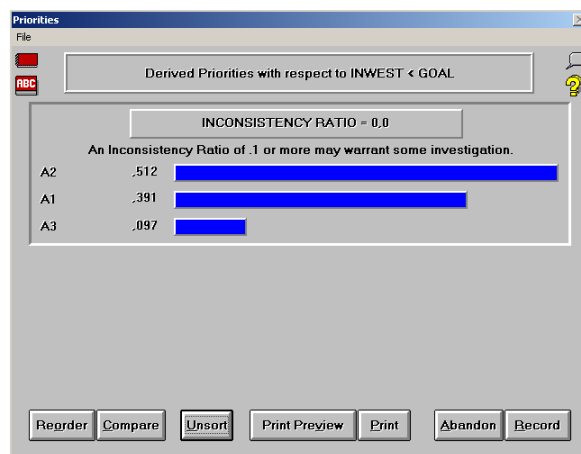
Priorities

File

ABC

Derived Priorities with respect to INWEST < GOAL

INCONSISTENCY RATIO = 0,0

An Inconsistency Ratio of .1 or more may warrant some investigation.

| | |
|---|---|
| A2 | ,512 |
| A1 | ,391 |
| A3 | ,097 |

Reorder Compare Unsort Print Preview Print Abandon Record